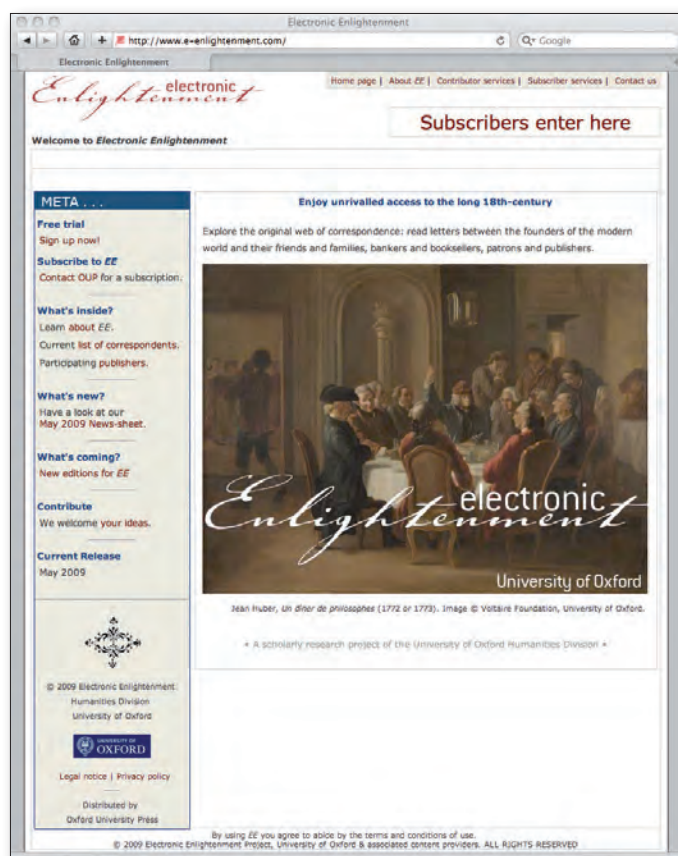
Electronic Enlightenment

http://www.e-enlightenment.com/

Google

Electronic Enlightenment

electronic Enlightenment

Home page | About EE | Contributor services | Subscriber services | Contact us

Subscribers enter here

Welcome to Electronic Enlightenment

META . . .

Free trial
Sign up now!

Subscribe to EE
Contact OUP for a subscription.

What's inside?
Learn about EE.
Current list of correspondents.
Participating publishers.

What's new?
Have a look at our May 2009 News-sheet.

What's coming?
New editions for EE

Contribute
We welcome your ideas.

Current Release
May 2009

© 2009 Electronic Enlightenment
Humanities Division
University of Oxford

UNIVERSITY OF OXFORD

Legal notice | Privacy policy

Distributed by
Oxford University Press

Enjoy unrivalled access to the long 18th-century

Explore the original web of correspondence: read letters between the founders of the modern world and their friends and families, bankers and booksellers, patrons and publishers.

electronic Enlightenment

University of Oxford

Jean Huber, Un dîner de philosophes (1772 or 1773). Image © Voltaire Foundation, University of Oxford.

• A scholarly research project of the University of Oxford Humanities Division •

By using EE you agree to abide by the terms and conditions of use.
© 2009 Electronic Enlightenment Project, University of Oxford & associated content providers. ALL RIGHTS RESERVED